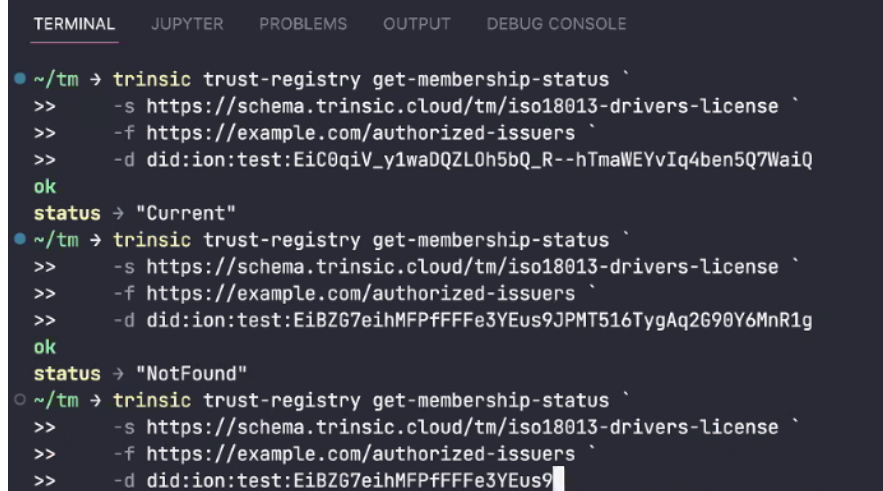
TERMINAL JUPYTER PROBLEMS OUTPUT DEBUG CONSOLE

~/tm → trinsic trust-registry get-membership-status `
>> -s https://schema.trinsic.cloud/tm/iso18013-drivers-license `
>> -f https://example.com/authorized-issuers `
>> -d did:ion:test:EiC0qiV_y1waDQZL0h5bQ_R--hTmaWEYvIq4ben5Q7WaiQ
ok
status → "Current"
~/tm → trinsic trust-registry get-membership-status `
>> -s https://schema.trinsic.cloud/tm/iso18013-drivers-license `
>> -f https://example.com/authorized-issuers `
>> -d did:ion:test:EiBZG7eihMFPfFFFe3YEus9JPMT516TygAq2G90Y6MnR1g
ok
status → "NotFound"
~/tm → trinsic trust-registry get-membership-status `
>> -s https://schema.trinsic.cloud/tm/iso18013-drivers-license `
>> -f https://example.com/authorized-issuers `
>> -d did:ion:test:EiBZG7eihMFPfFFFe3YEus9